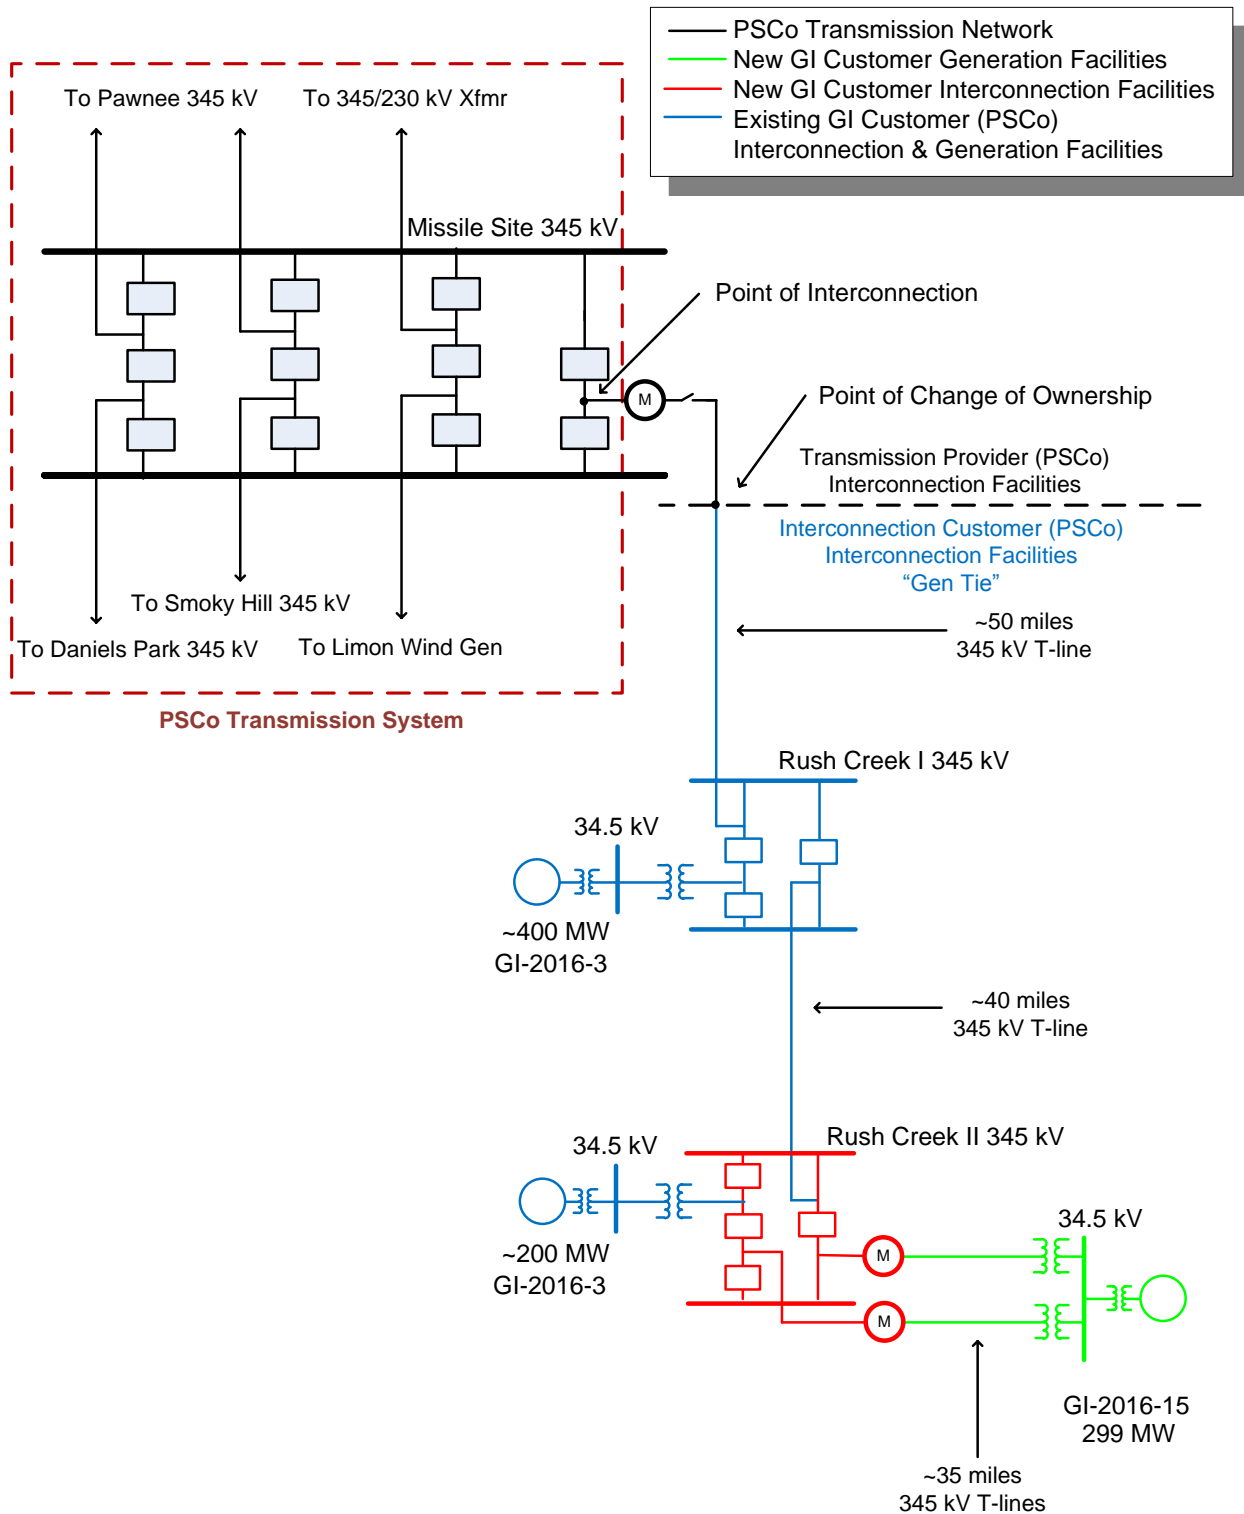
PSCo Transmission Network
New GI Customer Generation Facilities
New GI Customer Interconnection Facilities
Existing GI Customer (PSCo) Interconnection & Generation Facilities

To Pawnee 345 kV
To 345/230 kV Xfmr
Missile Site 345 kV
Point of Interconnection
M
Point of Change of Ownership
Transmission Provider (PSCo) Interconnection Facilities
Interconnection Customer (PSCo) Interconnection Facilities "Gen Tie"
To Smoky Hill 345 kV
To Daniels Park 345 kV
To Limon Wind Gen
~50 miles 345 kV T-line
PSCo Transmission System
Rush Creek I 345 kV
34.5 kV
~400 MW
GI-2016-3
~40 miles 345 kV T-line
Rush Creek II 345 kV
34.5 kV
~200 MW
GI-2016-3
34.5 kV
M
M
GI-2016-15
299 MW
~35 miles 345 kV T-lines